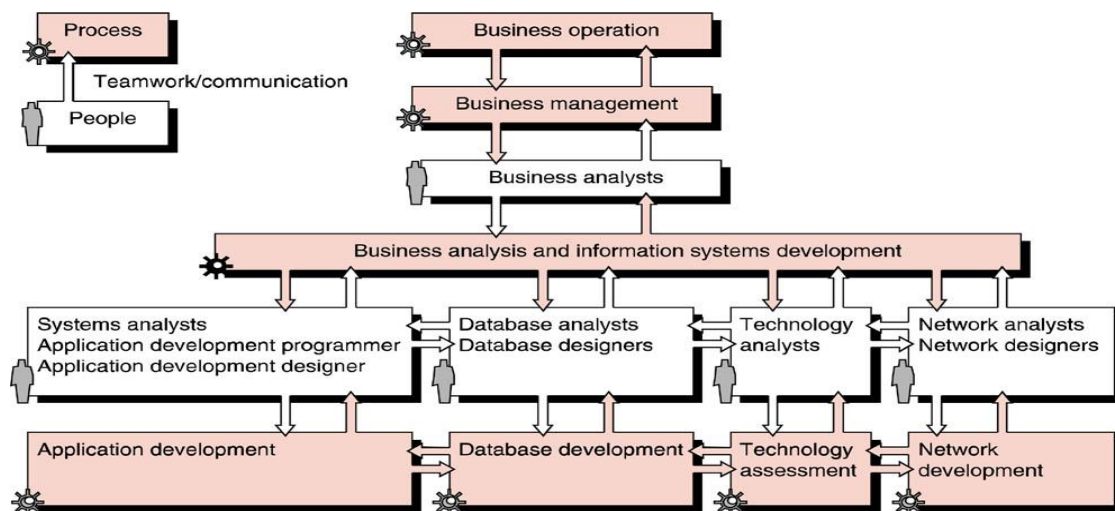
Process

Teamwork/communication

People

Business operation

Business management

Business analysts

Business analysis and information systems development

Systems analysts
Application development programmer
Application development designer

Database analysts
Database designers

Technology analysts

Network analysts
Network designers

Application development

Database development

Technology assessment

Network development